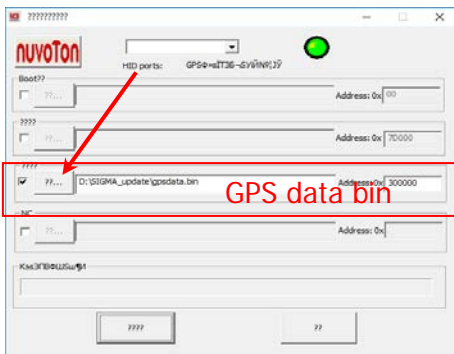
??????????

nuvoTon

HID ports:

GPSΦ«ϋΤ3δ-5УйΝ?¦Ͽ

Boot??

??...

Address: 0x 00

????

??...

Address: 0x 70000

????

??...

D:\SIGMA_update\gpsdata.bin

Address: 0x 300000

GPS data bin

NC

??...

Address: 0x

KмЗΠΒΦШБωφ¶

????

??